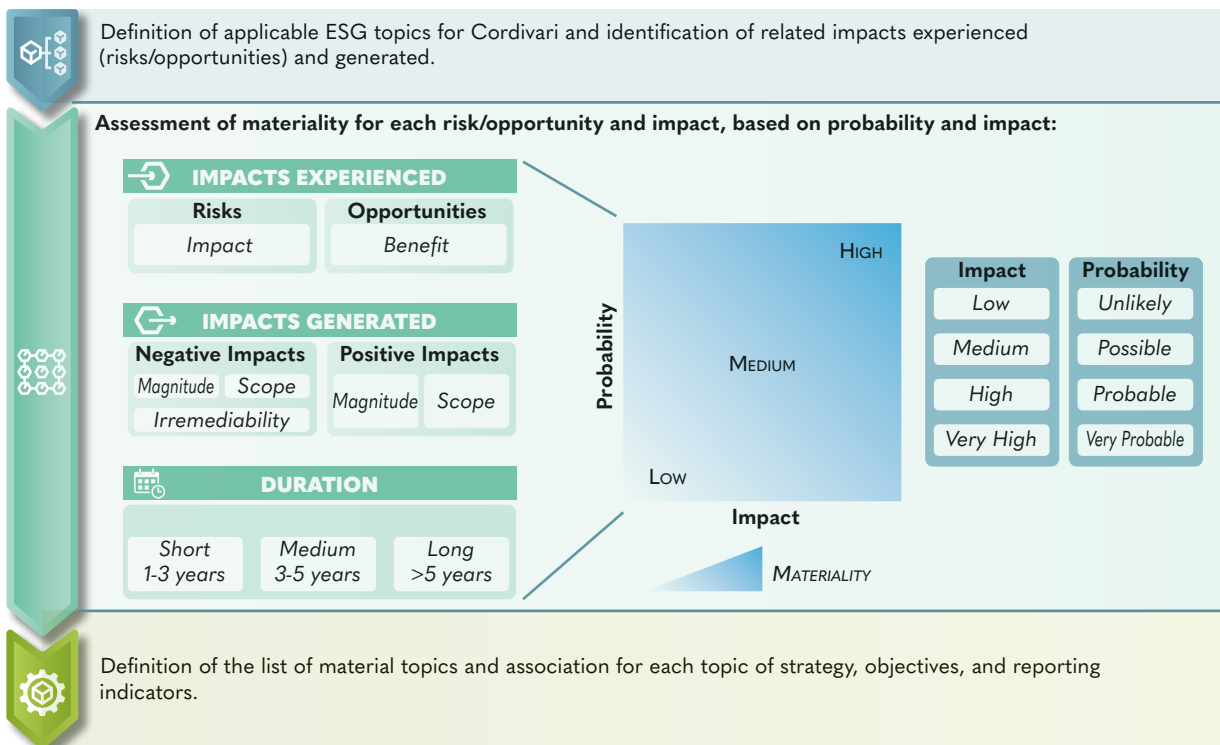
Definition of applicable ESG topics for Cordivari and identification of related impacts experienced (risks/opportunities) and generated.

Assessment of materiality for each risk/opportunity and impact, based on probability and impact:

IMPACTS EXPERIENCED

| Risks | Opportunities |
|---|---|
| Impact | Benefit |

IMPACTS GENERATED

| Negative Impacts | Positive Impacts |
|---|---|
| Magnitude, Scope, Irremediability | Magnitude, Scope |

DURATION

| Short 1-3 years | Medium 3-5 years | Long >5 years |
|---|---|---|

Probability

HIGH

MEDIUM

LOW

Impact

MATERIALITY

| Impact | Probability |
|---|---|
| Low | Unlikely |
| Medium | Possible |
| High | Probable |
| Very High | Very Probable |

Definition of the list of material topics and association for each topic of strategy, objectives, and reporting indicators.